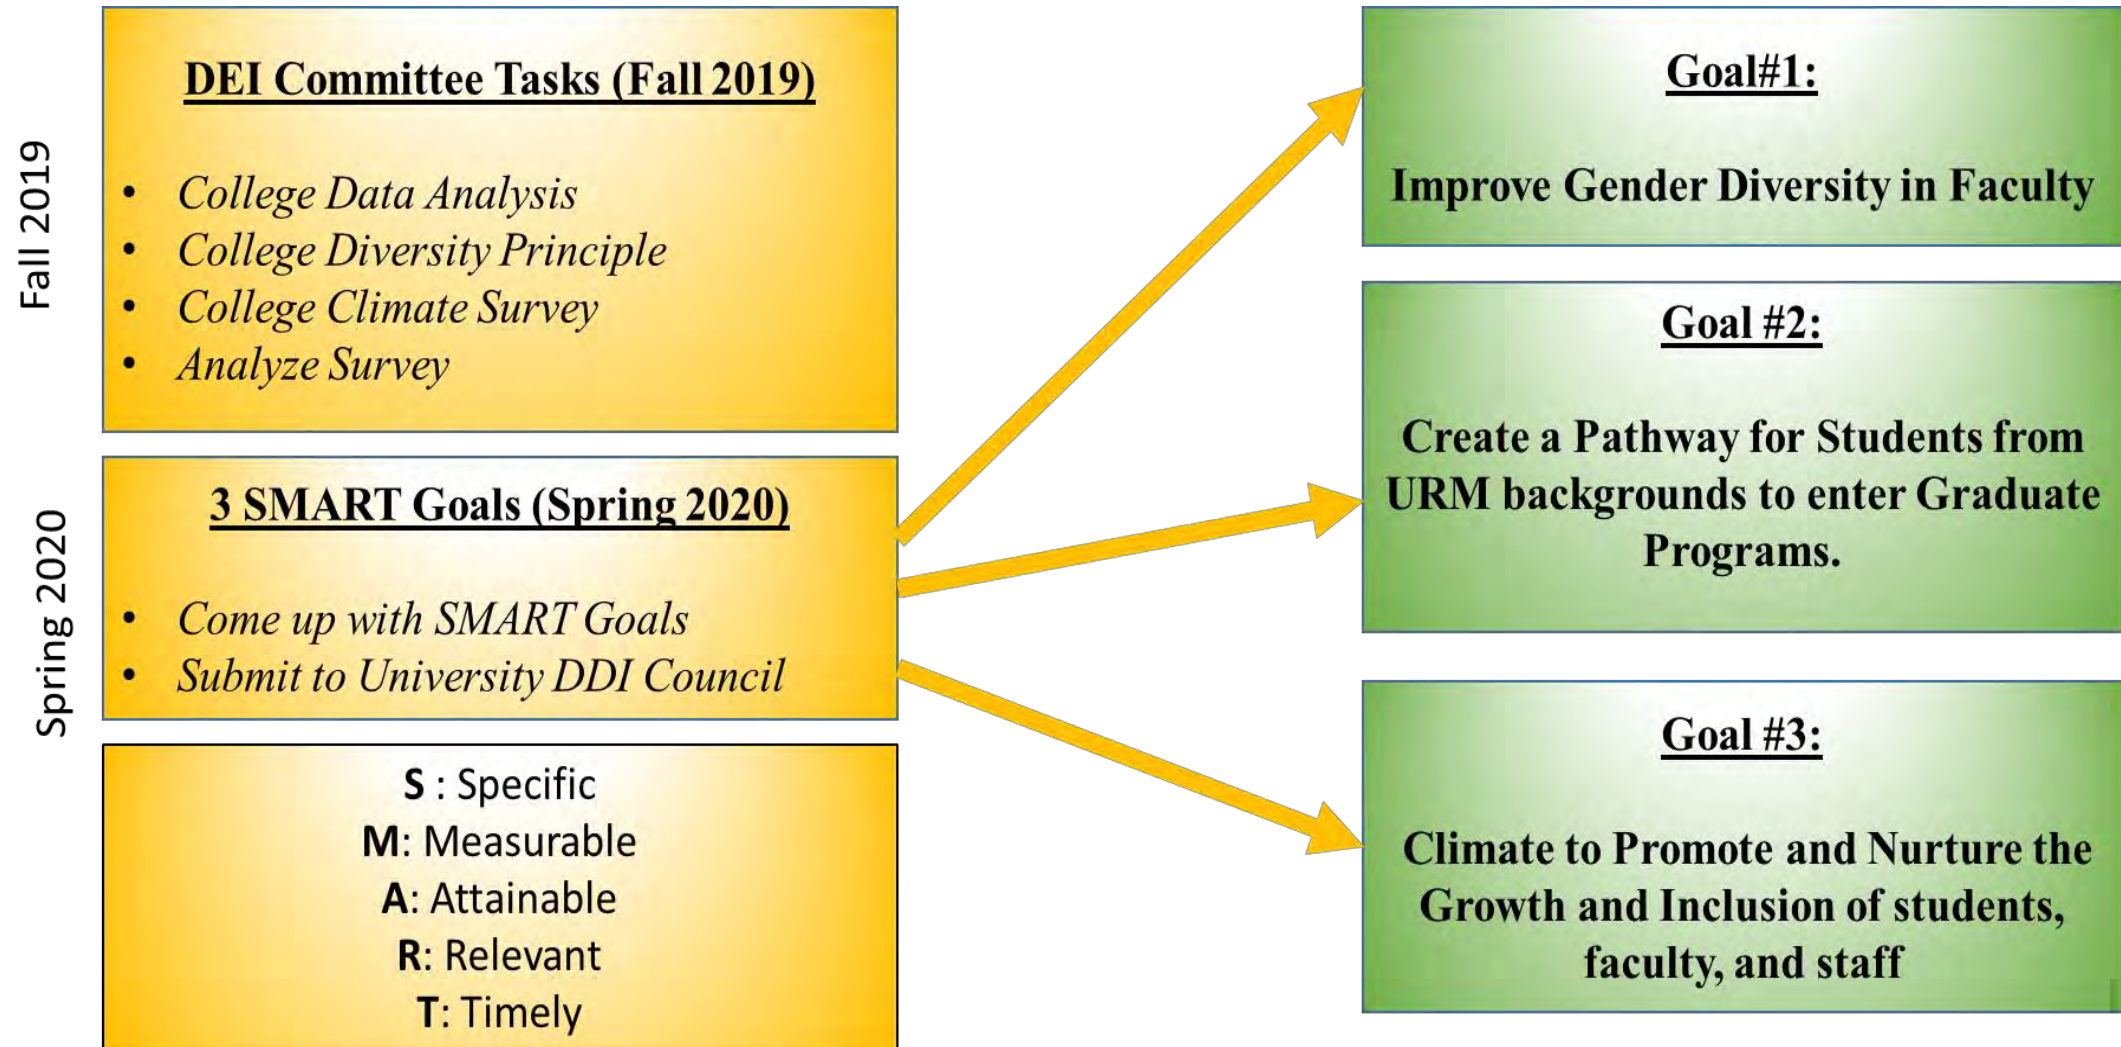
Fall 2019

DEI Committee Tasks (Fall 2019)

- College Data Analysis
- College Diversity Principle
- College Climate Survey
- Analyze Survey

Spring 2020

3 SMART Goals (Spring 2020)

- Come up with SMART Goals
- Submit to University DDI Council

S : Specific
M: Measurable
A: Attainable
R: Relevant
T: Timely

Goal#1:

Improve Gender Diversity in Faculty

Goal #2:

Create a Pathway for Students from URM backgrounds to enter Graduate Programs.

Goal #3:

Climate to Promote and Nurture the Growth and Inclusion of students, faculty, and staff